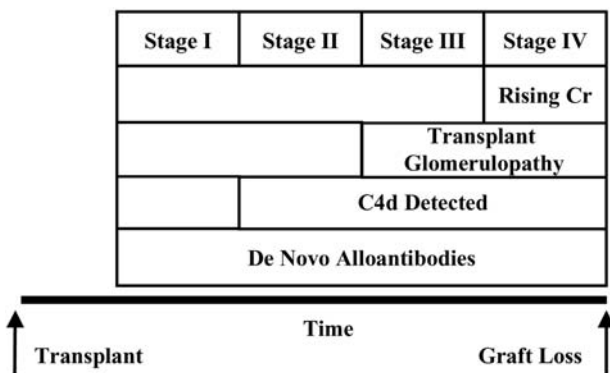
| Stage I | Stage II | Stage III | Stage IV |
|---|---|---|---|
| | | | Rising Cr |
| | | Transplant Glomerulopathy | |
| | C4d Detected | | |
| De Novo Alloantibodies | | | |

Time

Transplant

Graft Loss